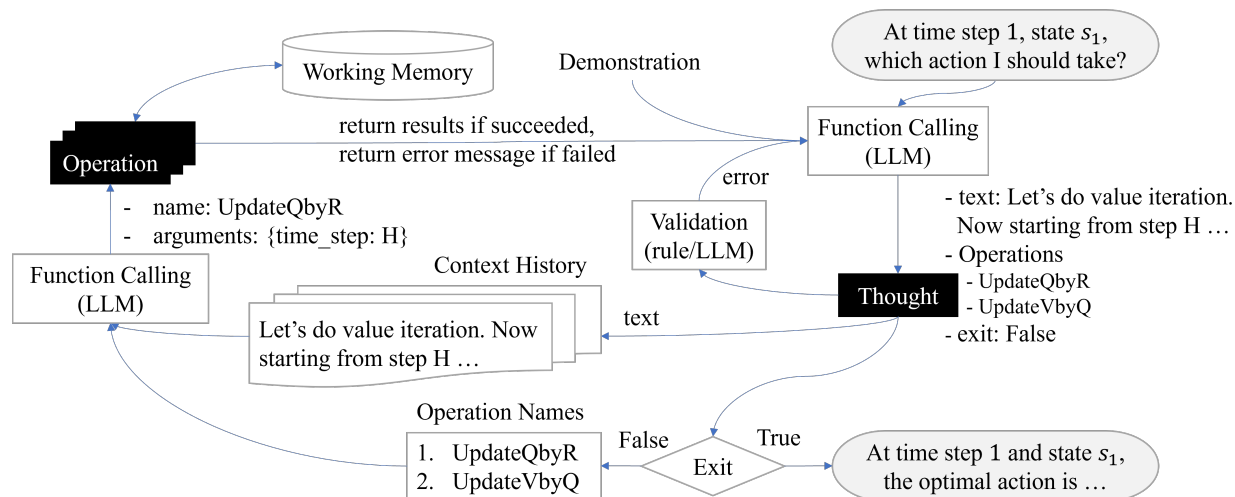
At time step 1, state $s_1$, which action I should take?

Working Memory

Demonstration

Operation

return results if succeeded, return error message if failed

Function Calling (LLM)

error

- name: UpdateQbyR
- arguments: {time_step: H}

Validation (rule/LLM)

- text: Let's do value iteration. Now starting from step H …
- Operations
 - UpdateQbyR
 - UpdateVbyQ
- exit: False

Function Calling (LLM)

Context History

Thought

text

Let's do value iteration. Now starting from step H …

Operation Names

1. UpdateQbyR
2. UpdateVbyQ

False

Exit

True

At time step 1 and state $s_1$, the optimal action is …